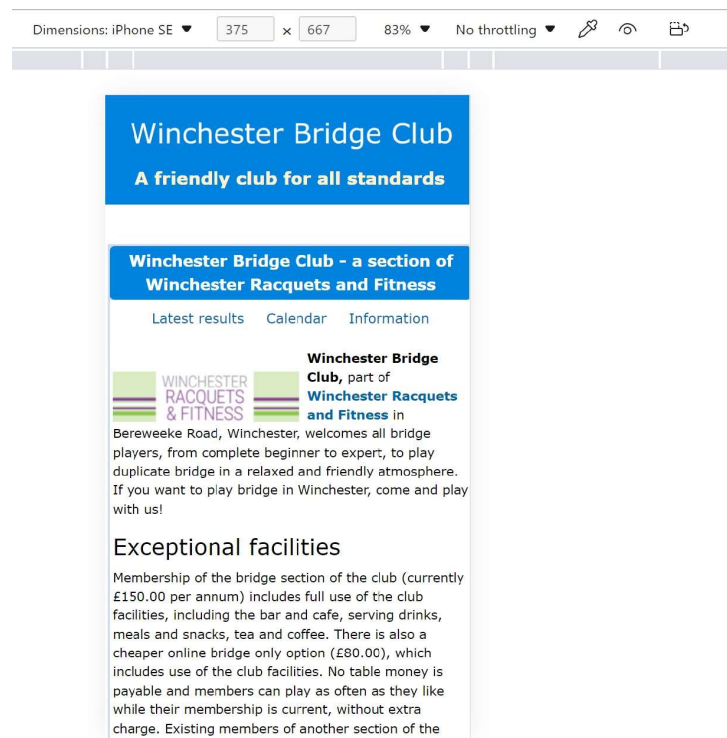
Dimensions: iPhone SE ▼ 375 × 667 83% ▼ No throttling ▼

Winchester Bridge Club

A friendly club for all standards

Winchester Bridge Club - a section of Winchester Racquets and Fitness

Latest results Calendar Information

WINCHESTER RACQUETS & FITNESS

Winchester Bridge Club, part of Winchester Racquets and Fitness in Bereweeke Road, Winchester, welcomes all bridge players, from complete beginner to expert, to play duplicate bridge in a relaxed and friendly atmosphere. If you want to play bridge in Winchester, come and play with us!

Exceptional facilities

Membership of the bridge section of the club (currently £150.00 per annum) includes full use of the club facilities, including the bar and cafe, serving drinks, meals and snacks, tea and coffee. There is also a cheaper online bridge only option (£80.00), which includes use of the club facilities. No table money is payable and members can play as often as they like while their membership is current, without extra charge. Existing members of another section of the